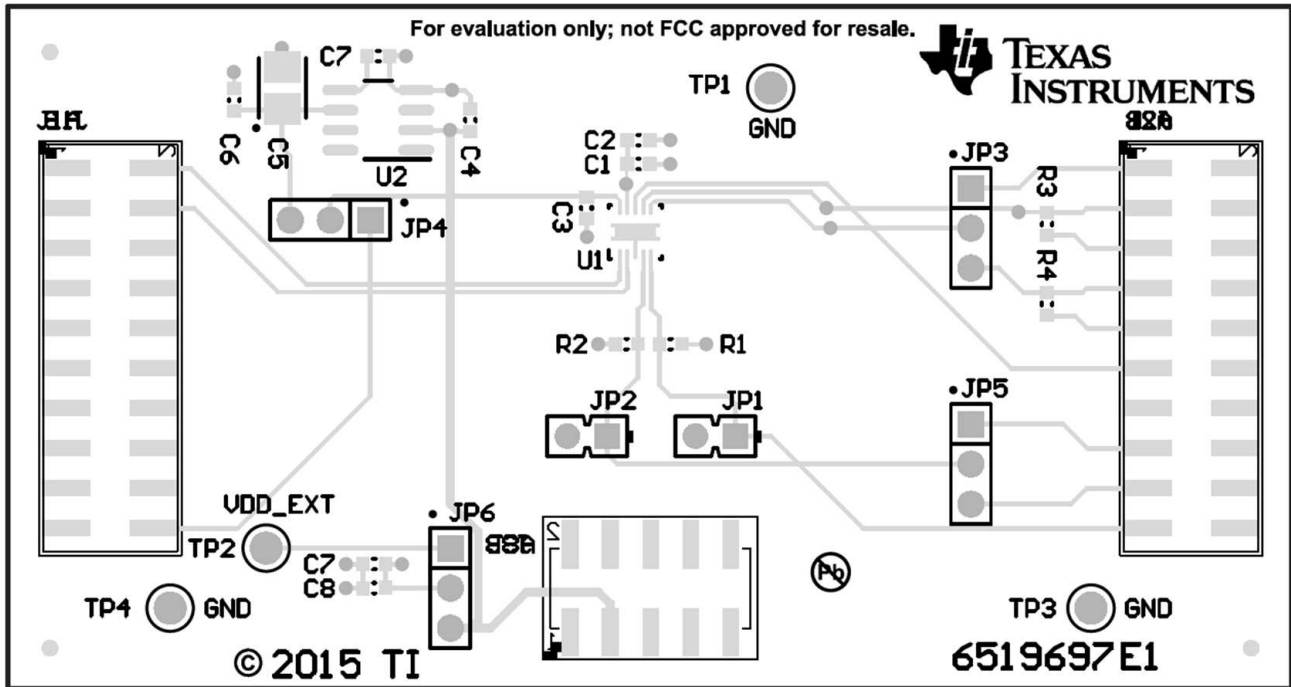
For evaluation only; not FCC approved for resale.

TEXAS INSTRUMENTS

C7
TP1
GND
J1A
J2A
C6
C5
C4
U2
C2
C1
JP3
R3
C3
JP4
U1
R4
R2
R1
JP2
JP1
JP5
VDD_EXT
JP6
TP2
C7
C8
TP4
GND
TP3
GND
© 2015 TI
6519697E1